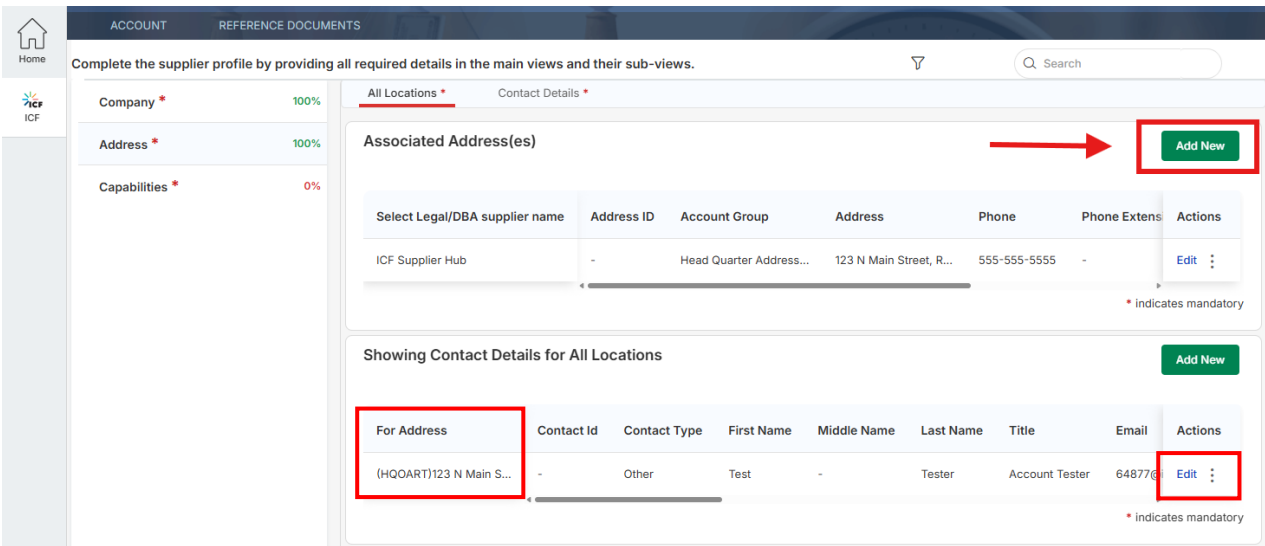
Home

ICF
ICF

ACCOUNT REFERENCE DOCUMENTS

Complete the supplier profile by providing all required details in the main views and their sub-views.

Search

Company * 100%
Address * 100%
Capabilities * 0%

All Locations * Contact Details *

Associated Address(es)

Add New

| Select Legal/DBA supplier name | Address ID | Account Group | Address | Phone | Phone Extens | Actions |
|---|---|---|---|---|---|---|
| ICF Supplier Hub | - | Head Quarter Address... | 123 N Main Street, R... | 555-555-5555 | - | Edit |

* indicates mandatory

Showing Contact Details for All Locations

Add New

| For Address | Contact Id | Contact Type | First Name | Middle Name | Last Name | Title | Email | Actions |
|---|---|---|---|---|---|---|---|---|
| (HQOART)123 N Main S... | - | Other | Test | - | Tester | Account Tester | 64877@ | Edit |

* indicates mandatory